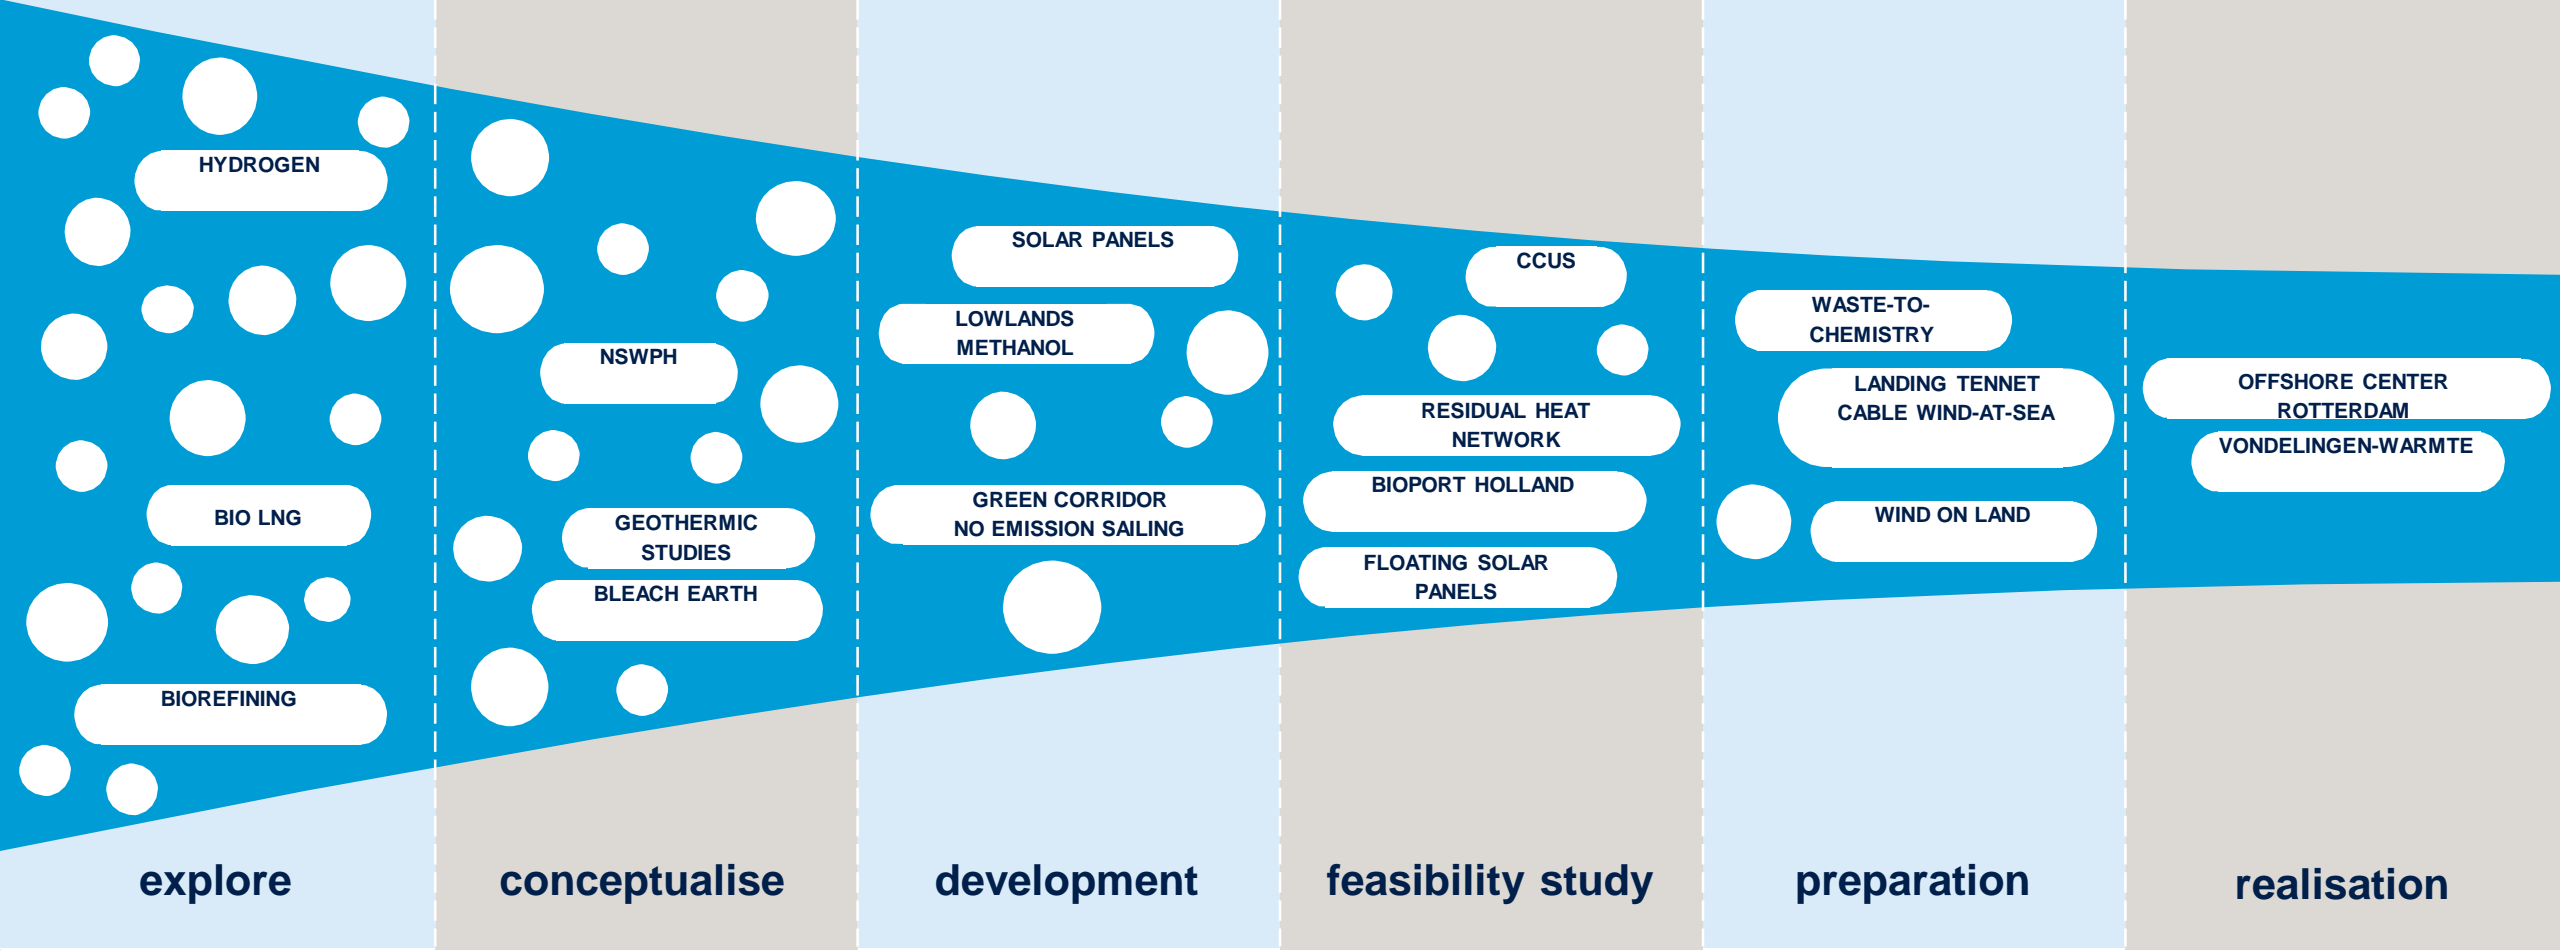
HYDROGEN

BIO LNG

BIOREFINING

NSWPH

GEOTHERMIC STUDIES

BLEACH EARTH

SOLAR PANELS

LOWLANDS METHANOL

GREEN CORRIDOR NO EMISSION SAILING

CCUS

RESIDUAL HEAT NETWORK

BIOPORT HOLLAND

FLOATING SOLAR PANELS

WASTE-TO-CHEMISTRY

LANDING TENNET CABLE WIND-AT-SEA

WIND ON LAND

OFFSHORE CENTER ROTTERDAM

VONDELINGEN-WARMTE

explore

conceptualise

development

feasibility study

preparation

realisation